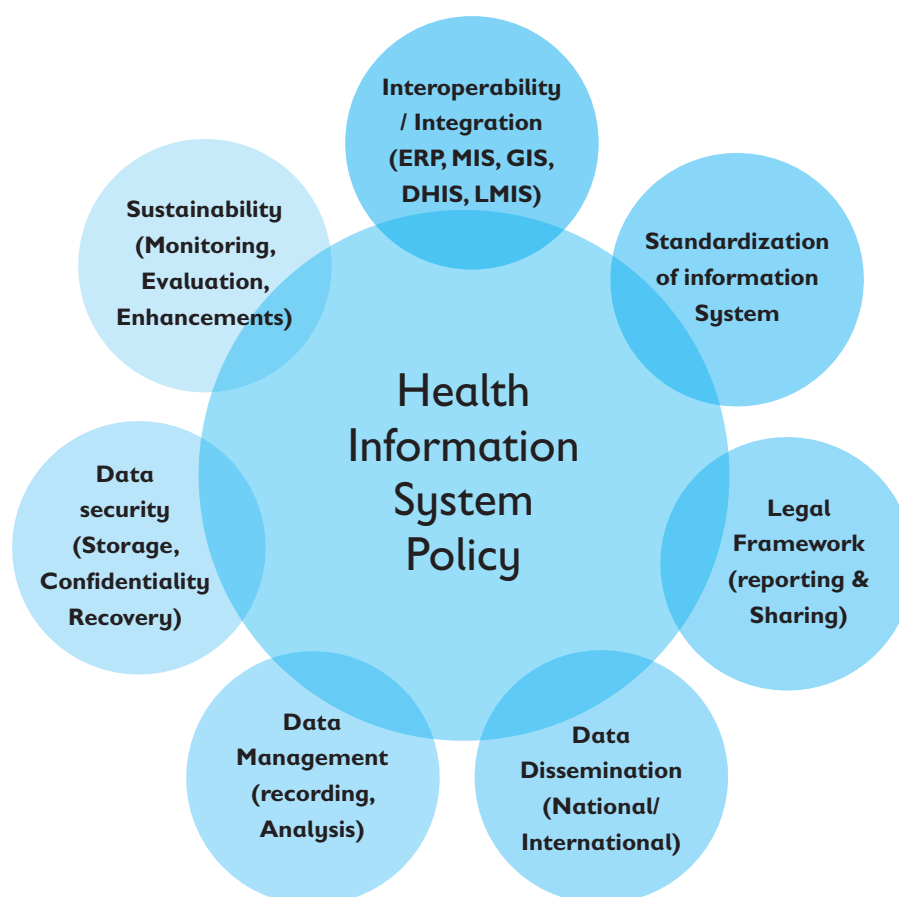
Interoperability / Integration (ERP, MIS, GIS, DHIS, LMIS)

Standardization of information System

Legal Framework (reporting & Sharing)

Data Dissemination (National/ International)

Data Management (recording, Analysis)

Data security (Storage, Confidentiality Recovery)

Sustainability (Monitoring, Evaluation, Enhancements)

Health Information System Policy